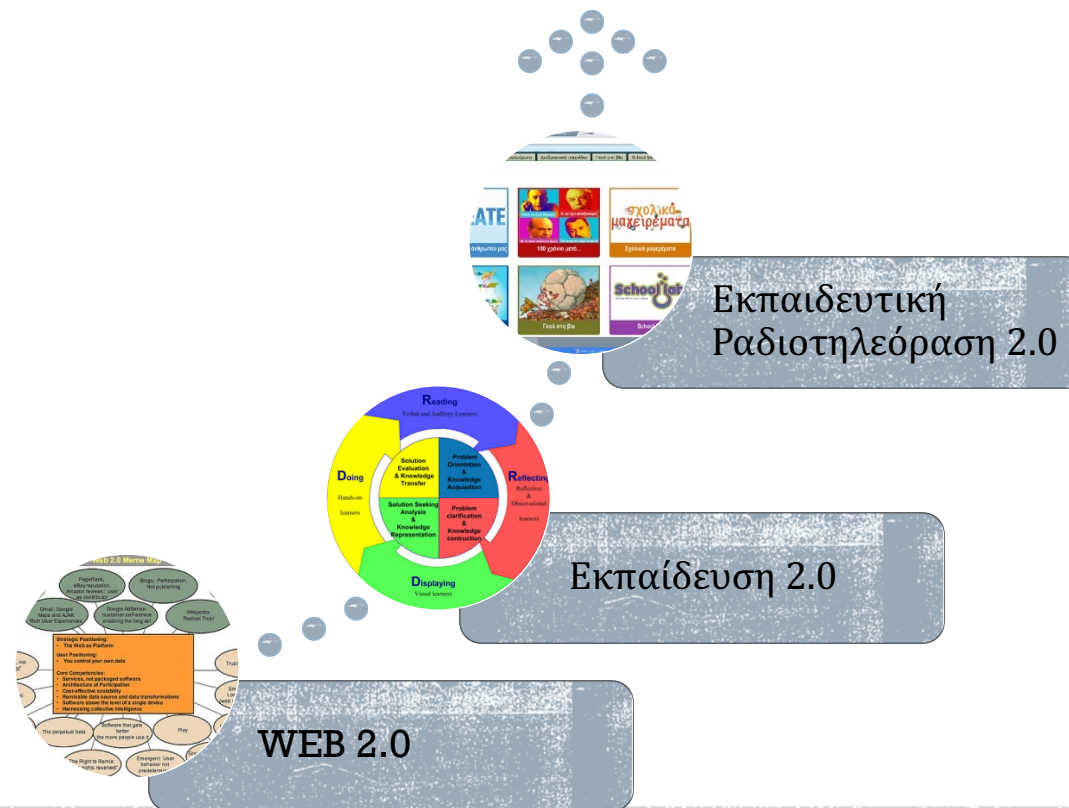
Εκπαιδευτική Ραδιοτηλεόραση 2.0

ΕATE

100 χρόνια μετά...

σχολικά μαχειρέματα

Σχολικά μαγειρέματα

Γκολ στη Ζωή

School

Reading
Verbal and Auditory Learners

Reflecting
Reflective & Observational learners

Displaying
Visual learners

Doing
Hands-on learners

Solution Evaluation & Knowledge Transfer

Problem Orientation & Knowledge Acquisition

Solution Seeking Analysis & Knowledge Representation

Problem clarification & Knowledge contruction

Εκπαίδευση 2.0

Web 2.0 Meme Map

PageRank, eBay reputation, Amazon reviews: user as contributor

Blogs: Participation, Not publishing

Gmail, Google Maps and AJAX: Rich User Experiences

Google AdSense: customer self-service enabling the long tail

Wikipedia: Radical Trust

Strategic Positioning:
• The Web as Platform
User Positioning:
• You control your own data
Core Competencies:
• Services, not packaged software
• Architecture of Participation
• Cost-effective scalability
• Remixable data source and data transformations
• Software above the level of a single device
• Harnessing collective intelligence

The perpetual beta

Software that gets better the more people use it

Play

The Right to Remix: "Some rights reserved"

Emergent: User behavior not predetermined

Trust

WEB 2.0